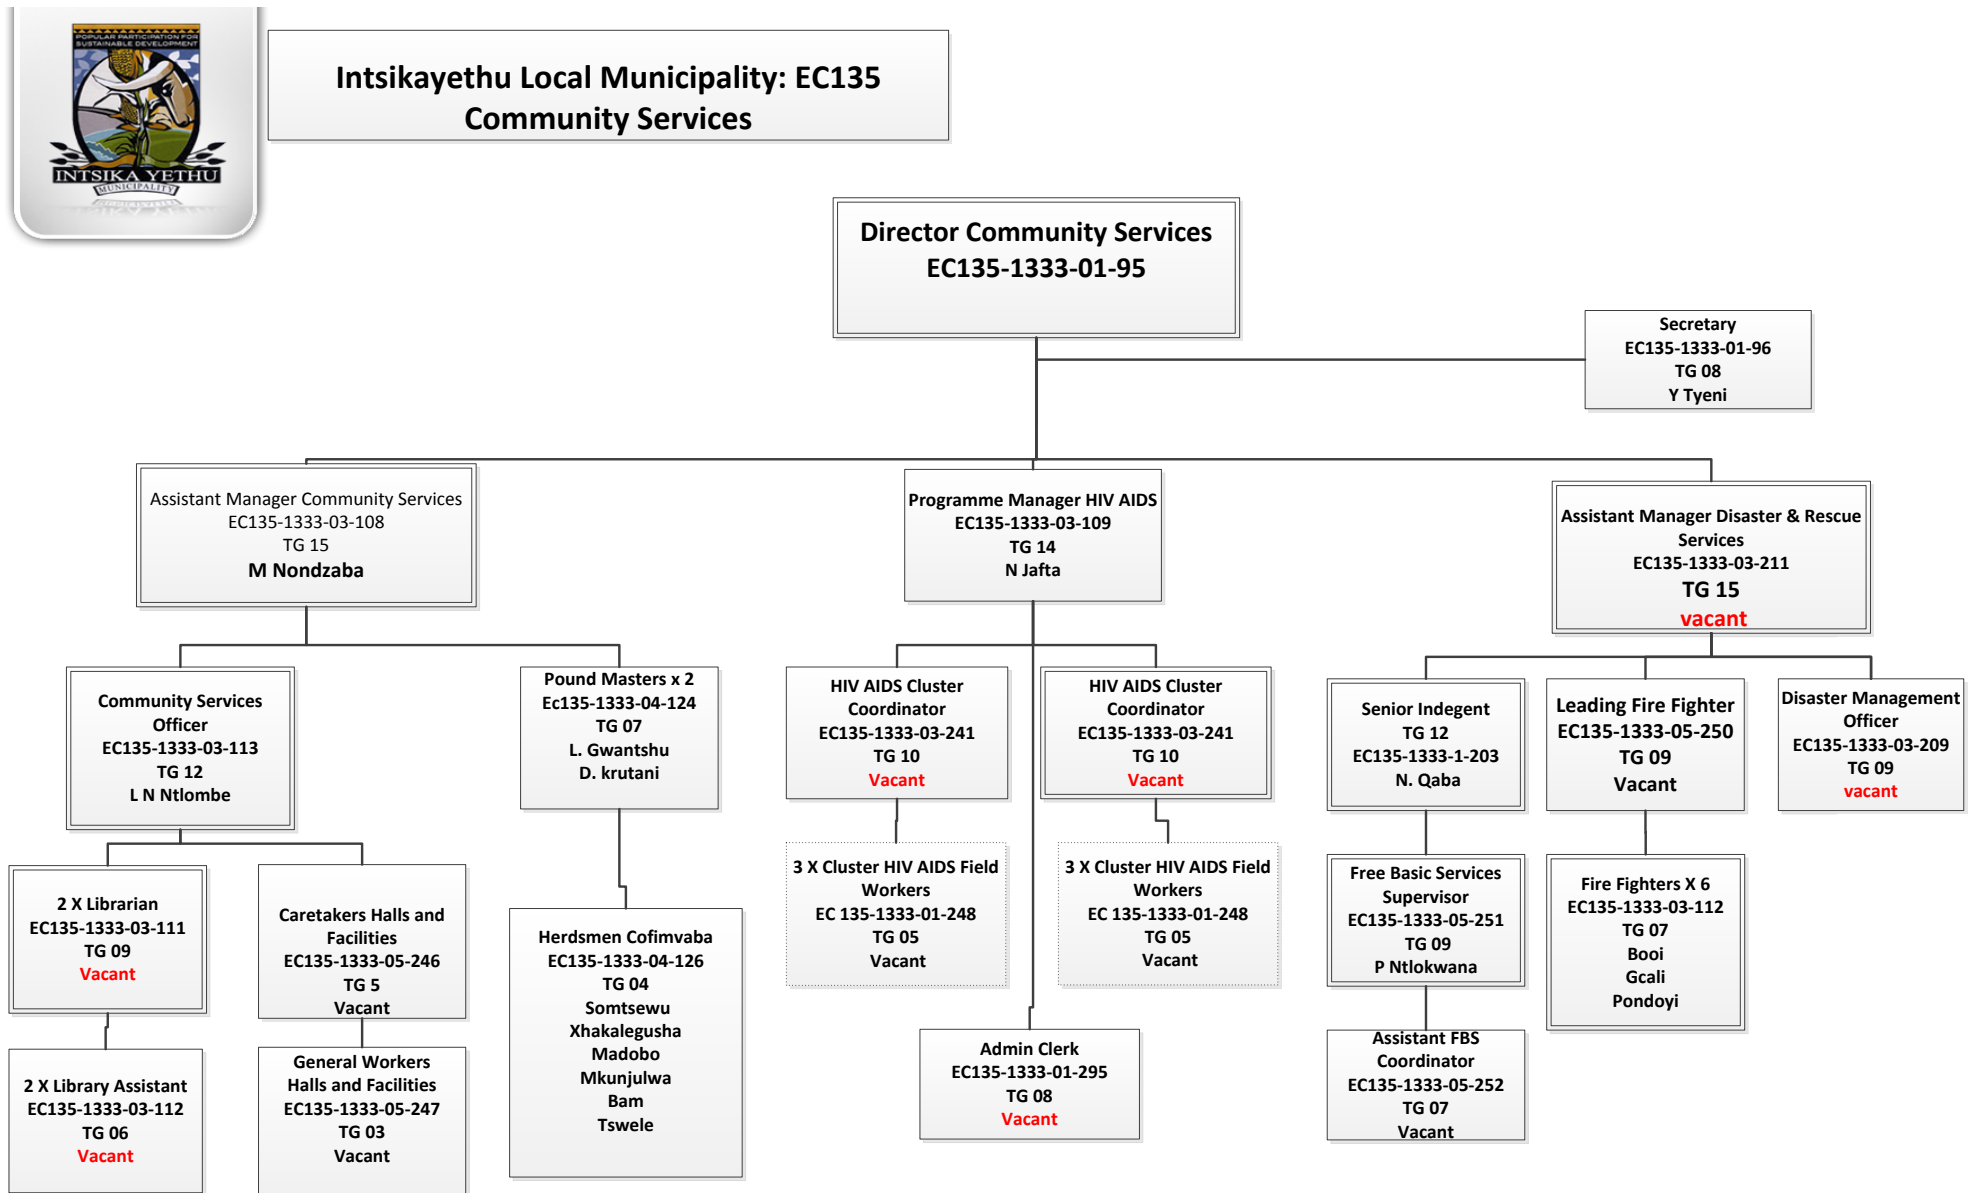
POPULAR PARTICIPATION FOR SUSTAINABLE DEVELOPMENT
INTSIKA YETHU
MUNICIPALITY

Intsikayethu Local Municipality: EC135
Community Services

Director Community Services
EC135-1333-01-95

Secretary
EC135-1333-01-96
TG 08
Y Tyeni

Assistant Manager Community Services
EC135-1333-03-108
TG 15
M Nondzaba

Programme Manager HIV AIDS
EC135-1333-03-109
TG 14
N Jafta

Assistant Manager Disaster & Rescue Services
EC135-1333-03-211
TG 15
vacant

Community Services Officer
EC135-1333-03-113
TG 12
L N Ntlombe

Pound Masters x 2
Ec135-1333-04-124
TG 07
L. Gwantshu
D. krutani

HIV AIDS Cluster Coordinator
EC135-1333-03-241
TG 10
Vacant

HIV AIDS Cluster Coordinator
EC135-1333-03-241
TG 10
Vacant

Senior Indegent
TG 12
EC135-1333-1-203
N. Qaba

Leading Fire Fighter
EC135-1333-05-250
TG 09
Vacant

Disaster Management Officer
EC135-1333-03-209
TG 09
vacant

2 X Librarian
EC135-1333-03-111
TG 09
Vacant

Caretakers Halls and Facilities
EC135-1333-05-246
TG 5
Vacant

Herdsmen Cofimvaba
EC135-1333-04-126
TG 04
Somtsewu
Xhakalegusha
Madobo
Mkunjulwa
Bam
Tswele

3 X Cluster HIV AIDS Field Workers
EC 135-1333-01-248
TG 05
Vacant

3 X Cluster HIV AIDS Field Workers
EC 135-1333-01-248
TG 05
Vacant

Free Basic Services Supervisor
EC135-1333-05-251
TG 09
P Ntlokwana

Fire Fighters X 6
EC135-1333-03-112
TG 07
Booi
Gcali
Pondoyi

2 X Library Assistant
EC135-1333-03-112
TG 06
Vacant

General Workers Halls and Facilities
EC135-1333-05-247
TG 03
Vacant

Admin Clerk
EC135-1333-01-295
TG 08
Vacant

Assistant FBS Coordinator
EC135-1333-05-252
TG 07
Vacant